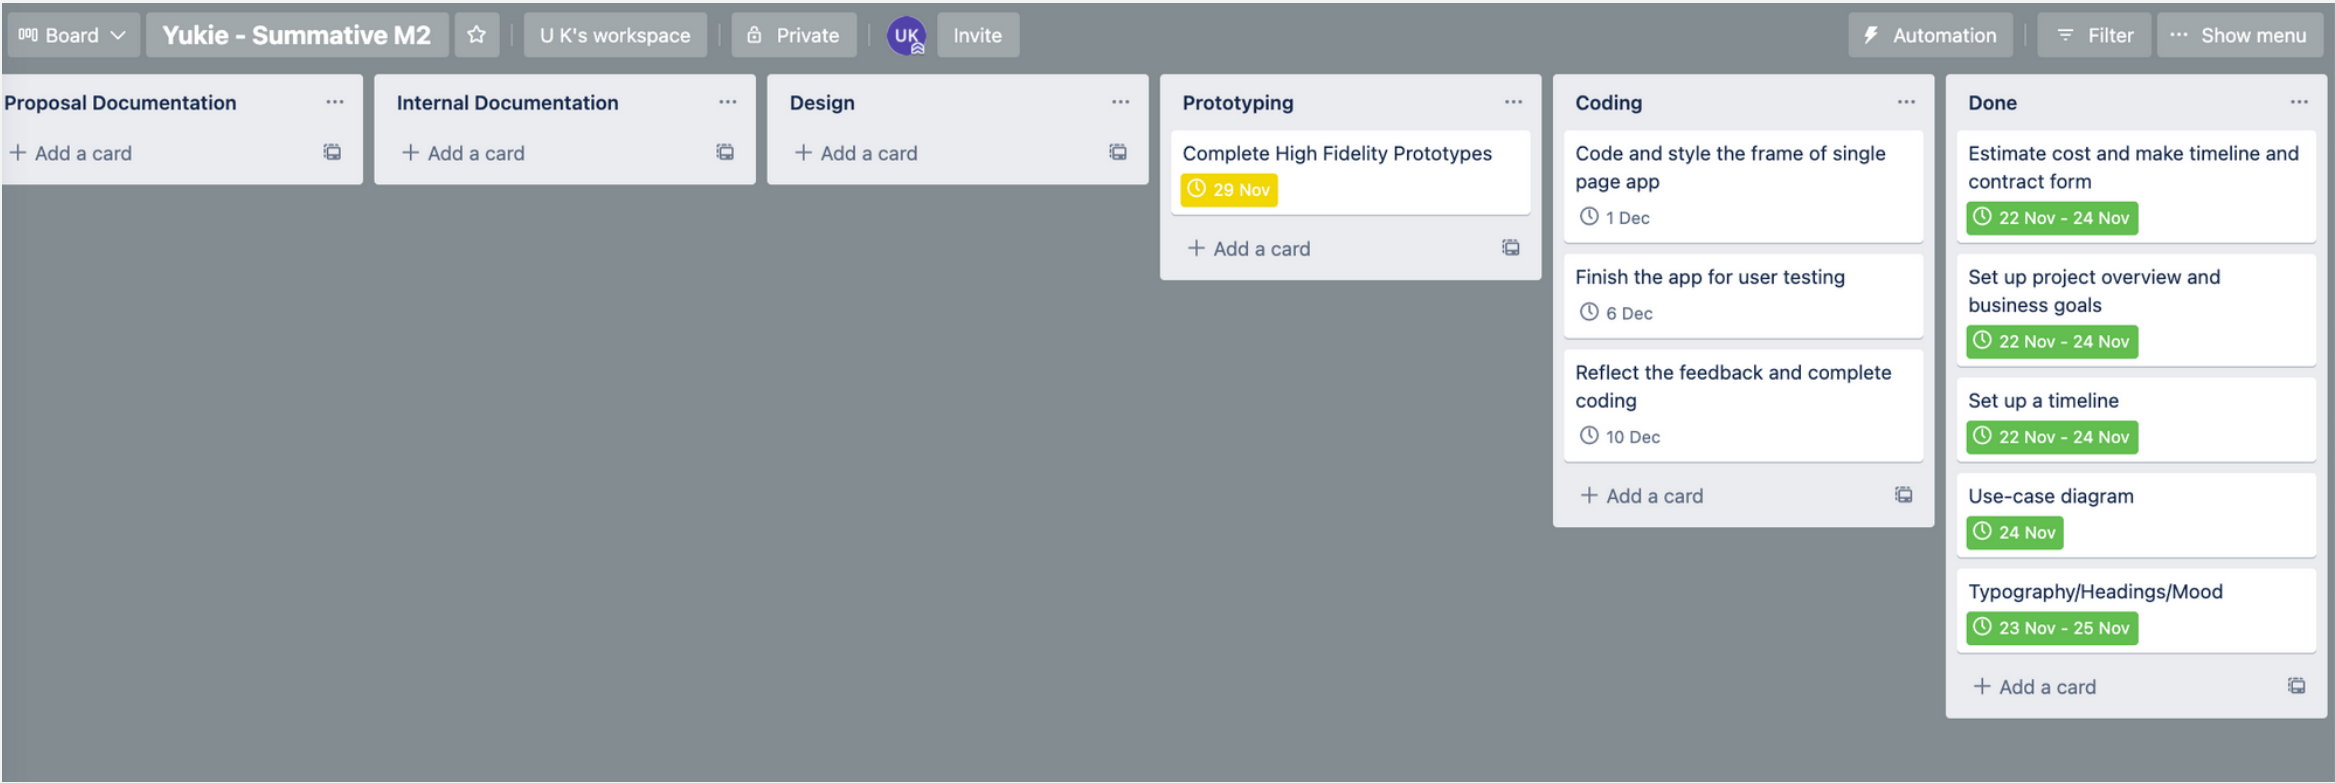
Board
Yukie - Summative M2
U K's workspace
Private
UK
Invite
Automation
Filter
Show menu

Proposal Documentation
+ Add a card

Internal Documentation
+ Add a card

Design
+ Add a card

Prototyping
Complete High Fidelity Prototypes
29 Nov
+ Add a card

Coding
Code and style the frame of single page app
1 Dec
Finish the app for user testing
6 Dec
Reflect the feedback and complete coding
10 Dec
+ Add a card

Done
Estimate cost and make timeline and contract form
22 Nov - 24 Nov
Set up project overview and business goals
22 Nov - 24 Nov
Set up a timeline
22 Nov - 24 Nov
Use-case diagram
24 Nov
Typography/Headings/Mood
23 Nov - 25 Nov
+ Add a card